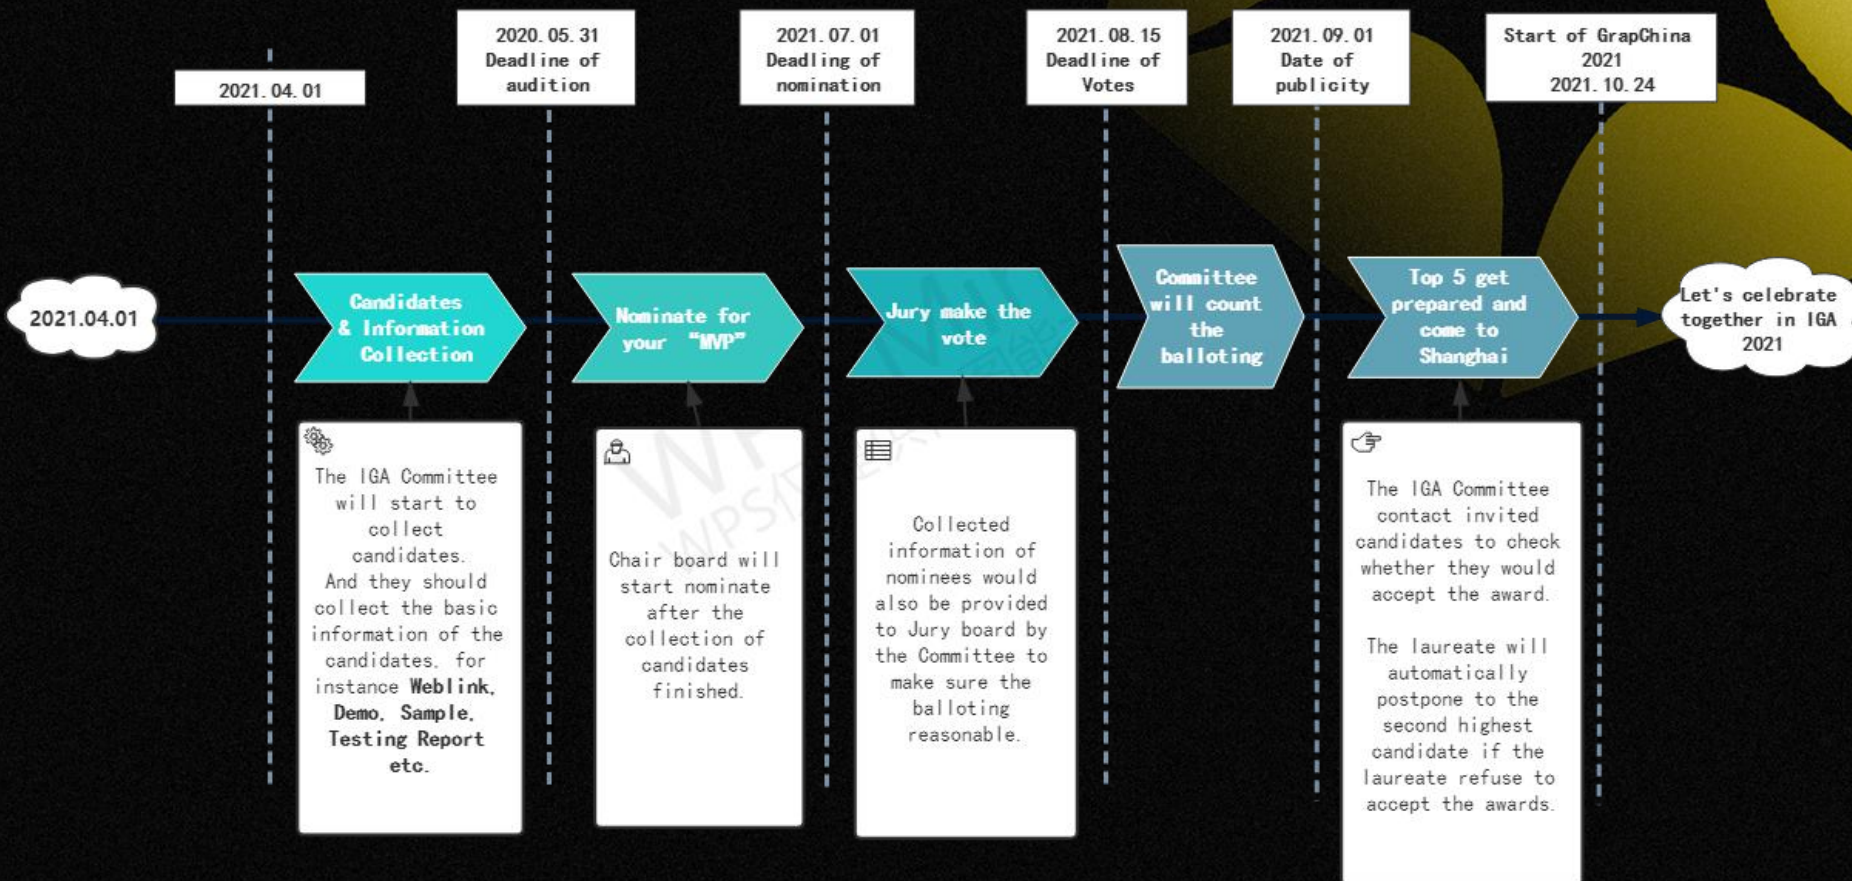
2021.04.01

2020.05.31
Deadline of
audition

2021.07.01
Deadling of
nomination

2021.08.15
Deadline of
Votes

2021.09.01
Date of
publicity

Start of GrapChina
2021
2021.10.24

2021.04.01

Candidates & Information Collection

Nominate for your "MVP"

Jury make the vote

Committee will count the balloting

Top 5 get prepared and come to Shanghai

Let's celebrate together in IGA 2021

The IGA Committee will start to collect candidates. And they should collect the basic information of the candidates. for instance **Weblink, Demo, Sample, Testing Report etc.**

Chair board will start nominate after the collection of candidates finished.

Collected information of nominees would also be provided to Jury board by the Committee to make sure the balloting reasonable.

The IGA Committee contact invited candidates to check whether they would accept the award.

The laureate will automatically postpone to the second highest candidate if the laureate refuse to accept the awards.